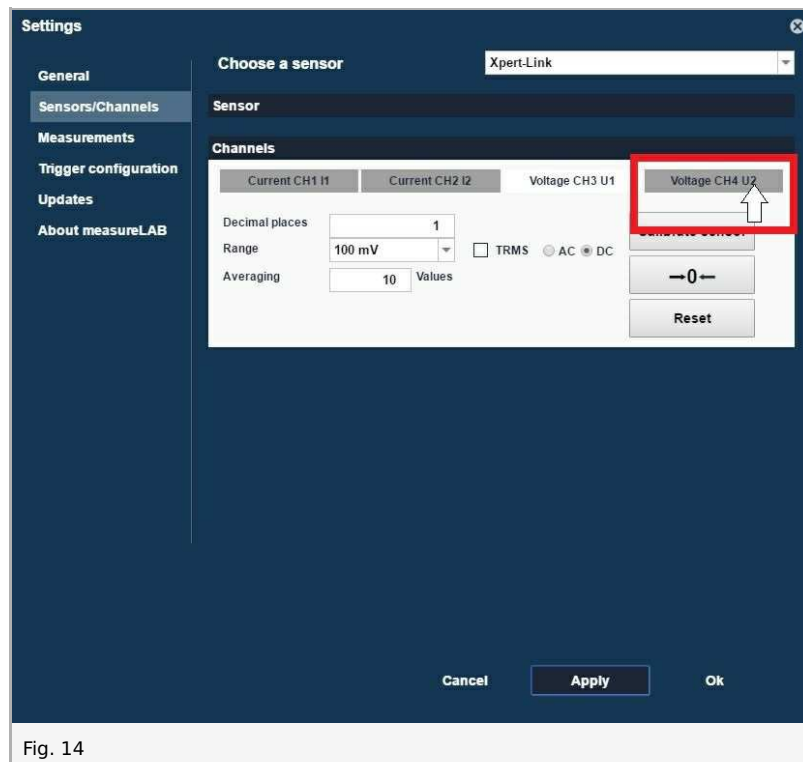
Settings

General
Sensors/Channels
Measurements
Trigger configuration
Updates
About measureLAB

Choose a sensor
Xpert-Link

Sensor

Channels

Current CH1 I1
Current CH2 I2
Voltage CH3 U1
Voltage CH4 U2

Decimal places 1
Range 100 mV
TRMS AC DC
Averaging 10 Values

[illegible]
→0←
Reset

Cancel
Apply
Ok

Fig. 14